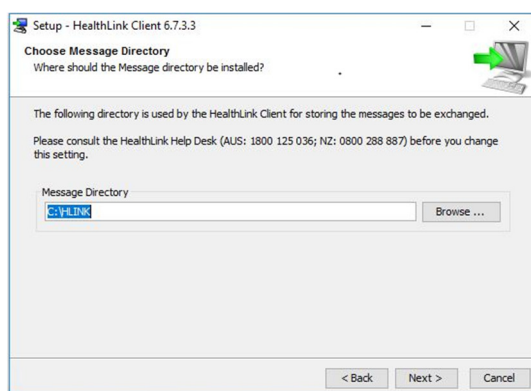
Setup - HealthLink Client 6.7.3.3

Choose Message Directory
Where should the Message directory be installed?

The following directory is used by the HealthLink Client for storing the messages to be exchanged.

Please consult the HealthLink Help Desk (AUS: 1800 125 036; NZ: 0800 288 887) before you change this setting.

Message Directory
C:\HLINK
Browse ...

< Back
Next >
Cancel